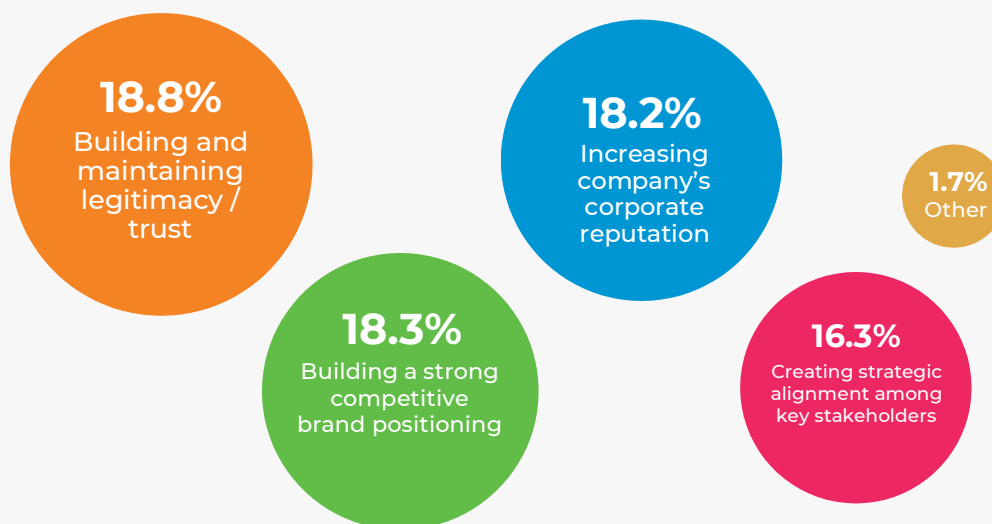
18.8%
Building and maintaining legitimacy / trust

18.2%
Increasing company's corporate reputation

1.7%
Other

18.3%
Building a strong competitive brand positioning

16.3%
Creating strategic alignment among key stakeholders